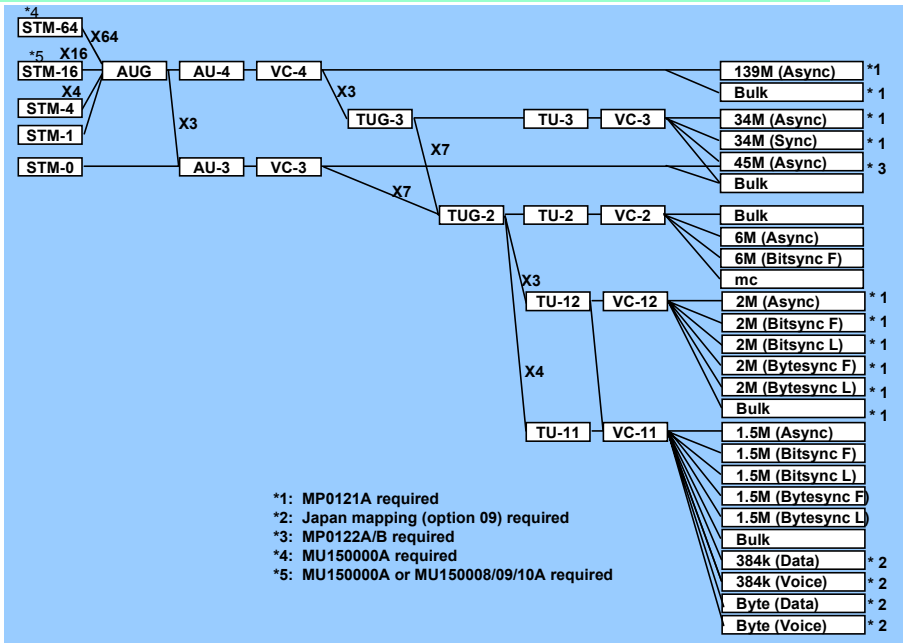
*4
STM-64
X64
*5
X16
STM-16
AUG
AU-4
VC-4
X4
STM-4
STM-1
X3
X3
STM-0
AU-3
VC-3
TUG-3
TU-3
VC-3
X7
X7
TUG-2
TU-2
VC-2
X3
TU-12
VC-12
X4
TU-11
VC-11

139M (Async) *1
Bulk * 1
34M (Async) * 1
34M (Sync) * 1
45M (Async) * 3
Bulk
Bulk
6M (Async)
6M (Bitsync F)
mc
2M (Async) * 1
2M (Bitsync F) * 1
2M (Bitsync L) * 1
2M (Bytesync F) * 1
2M (Bytesync L) * 1
Bulk * 1
1.5M (Async)
1.5M (Bitsync F)
1.5M (Bitsync L)
1.5M (Bytesync F)
1.5M (Bytesync L)
Bulk
384k (Data) * 2
384k (Voice) * 2
Byte (Data) * 2
Byte (Voice) * 2

*1: MP0121A required
*2: Japan mapping (option 09) required
*3: MP0122A/B required
*4: MU150000A required
*5: MU150000A or MU150008/09/10A required